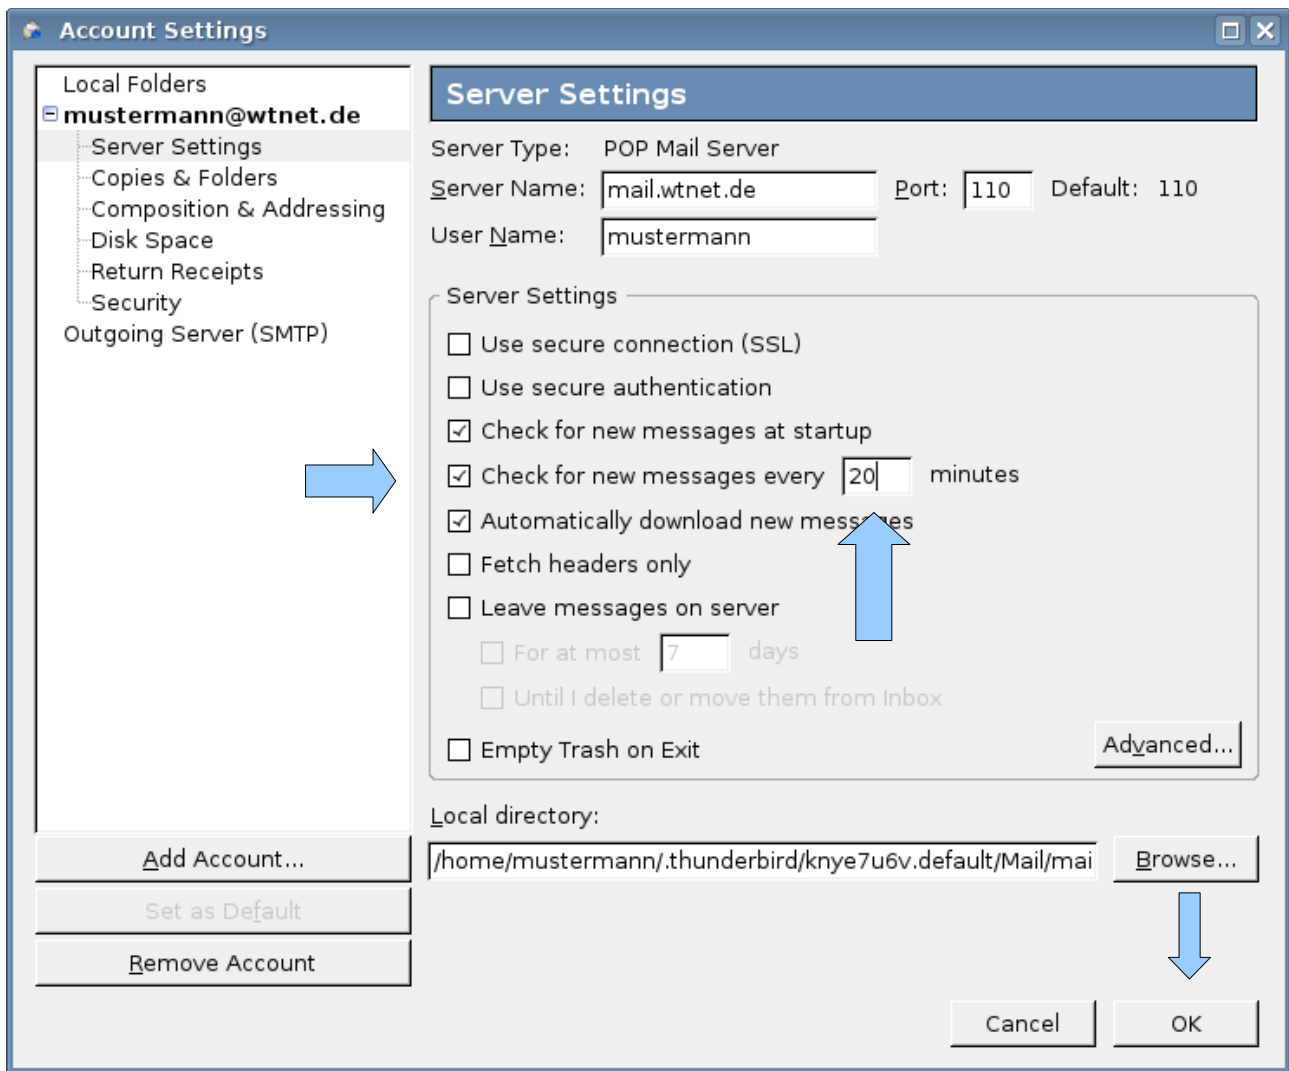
Account Settings

Local Folders
mustermann@wtnet.de
Server Settings
Copies & Folders
Composition & Addressing
Disk Space
Return Receipts
Security
Outgoing Server (SMTP)

Add Account...
Set as Default
Remove Account

Server Settings

Server Type: POP Mail Server
Server Name: mail.wtnet.de Port: 110 Default: 110
User Name: mustermann

Server Settings
Use secure connection (SSL)
Use secure authentication
Check for new messages at startup
Check for new messages every 20 minutes
Automatically download new messages
Fetch headers only
Leave messages on server
For at most 7 days
Until I delete or move them from Inbox
Empty Trash on Exit
Advanced...

Local directory:
/home/mustermann/.thunderbird/knye7u6v.default/Mail/mai
Browse...

Cancel
OK